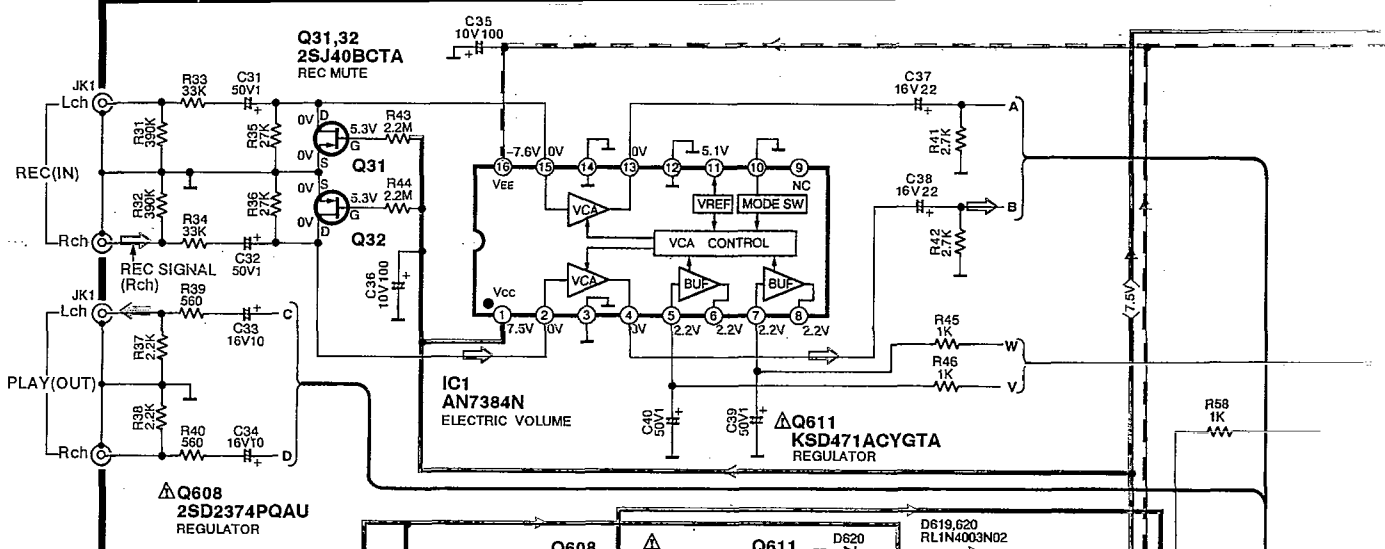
Q31,32
2SJ40BCTA
REC MUTE

C35
10V100

JK1
Lch
R33
33K
C31
50V1
R31
390K
R35
27K
0V
0V
D
S
G
5.3V
R43
2.2M
Q31
REC(IN)
R32
390K
R36
27K
0V
0V
S
D
G
5.3V
R44
2.2M
Q32
R34
33K
C32
50V1
Rch
REC SIGNAL
(Rch)

-7.6V
0V
0V
5.1V
16
15
14
13
12
11
10
9
VEE
NC
VCA
VREF
MODE SW
VCA CONTROL
VCA
BUF
BUF
Vcc
1
2
3
4
5
6
7
8
7.5V
0V
0V
2.2V
2.2V
2.2V
2.2V
C36
10V100

C37
16V22
A
R41
2.7K
C38
16V22
B
R42
2.7K
(7.5V)

JK1
Lch
R39
560
C33
16V10
C
R37
2.2K
PLAY(OUT)
R38
2.2K
R40
560
C34
16V10
Rch
D

IC1
AN7384N
ELECTRIC VOLUME

R45
1K
W
R46
1K
V

C40
50V1
C39
50V1
⚠Q611
KSD471ACYGTA
REGULATOR

R58
1K

⚠Q608
2SD2374PQAU
REGULATOR

Q608
⚠
Q611
D620
D619,620
RL1N4003N02